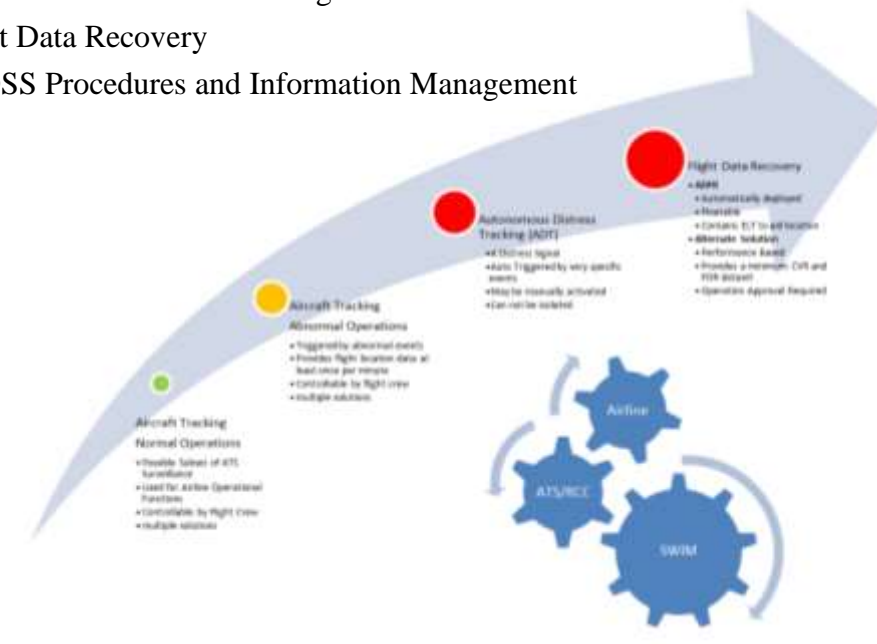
t Data Recovery

SS Procedures and Information Management

Flight Data Recovery
• ADFR
• Automatically deployed
• Floatable
• Contains ELT to aid location
• Alternate Solution
• Performance Based
• Provides a minimum CVR and FDR dataset
• Operators Approval Required

Autonomous Distress Tracking (ADT)
• A Distress Signal
• Auto Triggered by very specific events
• May be manually activated
• Can not be isolated

Aircraft Tracking
Abnormal Operations
• Triggered by abnormal events
• Provides flight location data at least once per minute
• Controllable by flight crew
• multiple solutions

Aircraft Tracking
Normal Operations
• Possible Subset of ATS Surveillance
• Used for Airline Operational Functions
• Controllable by flight crew
• multiple solutions

Airline

ATS/RCC

SWIM